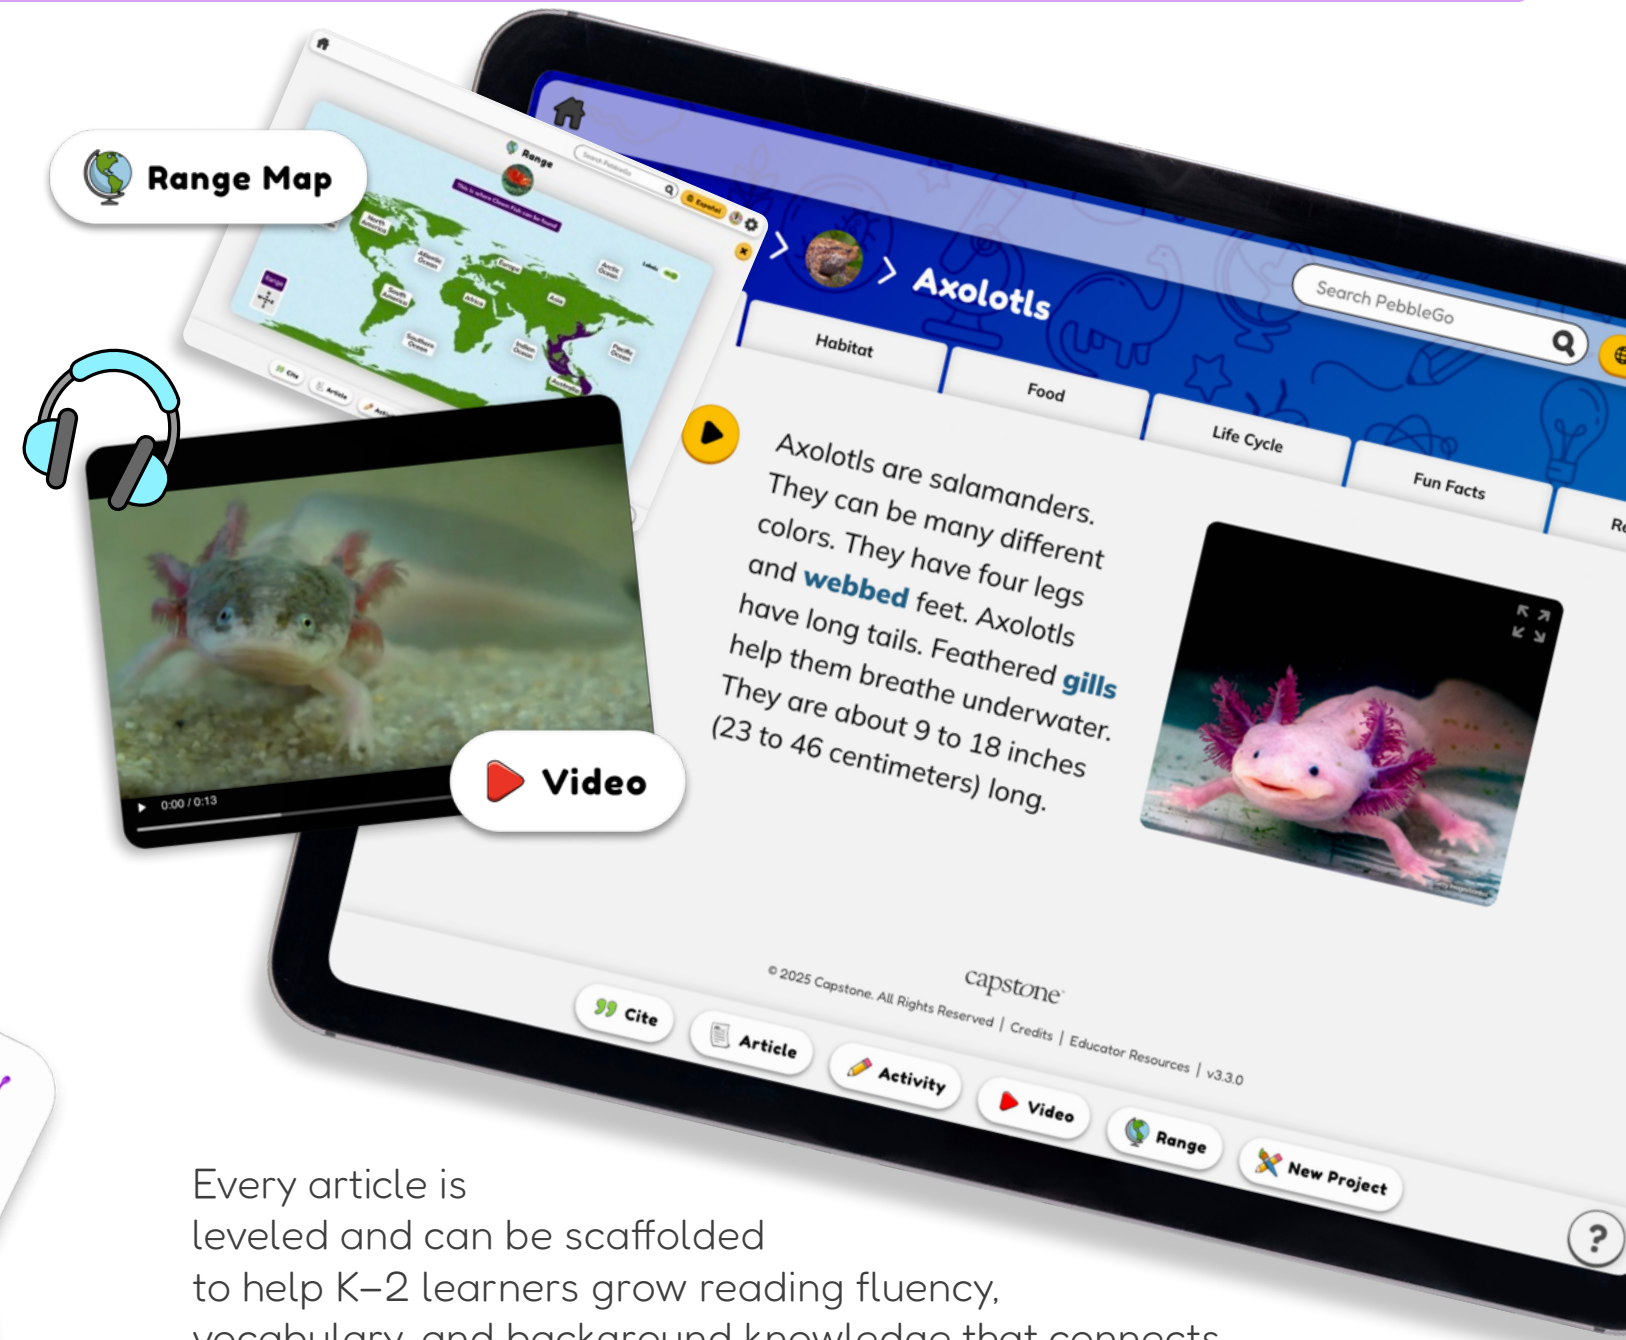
Range Map

Range

Axolotls

Search PebbleGo

Habitat

Food

Life Cycle

Fun Facts

Re

Axolotls are salamanders. They can be many different colors. They have four legs and webbed feet. Axolotls have long tails. Feathered gills help them breathe underwater. They are about 9 to 18 inches (23 to 46 centimeters) long.

0:00 / 0:13

Video

capstone

© 2025 Capstone. All Rights Reserved | Credits | Educator Resources | v3.3.0

Cite

Article

Activity

Video

Range

New Project

?

Every article is leveled and can be scaffolded to help K–2 learners grow reading fluency, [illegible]